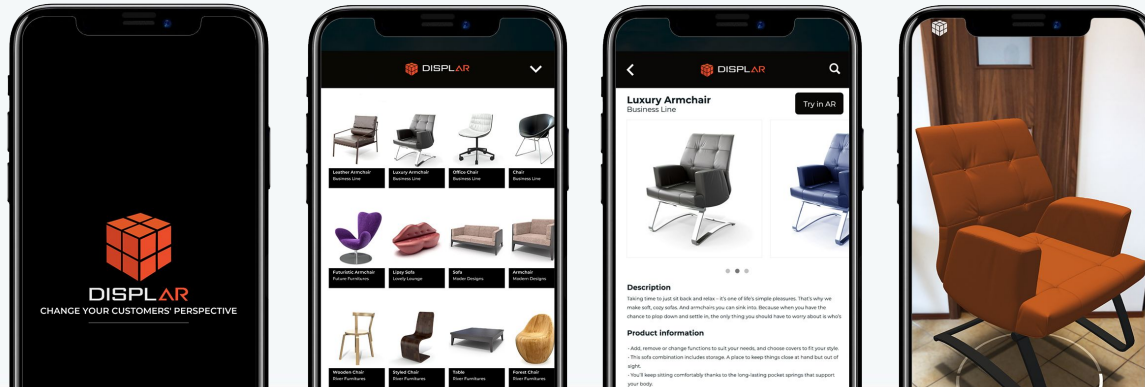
DISPLAR
CHANGE YOUR CUSTOMERS' PERSPECTIVE

DISPLAR

Leather Armchair
Business Line

Luxury Armchair
Business Line

Office Chair
Business Line

Chair
Business Line

Futuristic Armchair
Future Furnitures

Lipsy Sofa
Lovely Lounge

Sofa
Moder Designs

Armchair
Modern Designs

Wooden Chair
River Furnitures

Styled Chair
River Furnitures

Table
River Furnitures

Forest Chair
River Furnitures

DISPLAR

Luxury Armchair
Business Line

Try in AR

Description
Taking time to just sit back and relax – it's one of life's simple pleasures. That's why we make soft, cozy sofas. And armchairs you can sink into. Because when you have the chance to plop down and settle in, the only thing you should have to worry about is who's

Product information
- Add, remove or change functions to suit your needs, and choose covers to fit your style.
- This sofa combination includes storage. A place to keep things close at hand but out of sight.
- You'll keep sitting comfortably thanks to the long-lasting pocket springs that support your body.